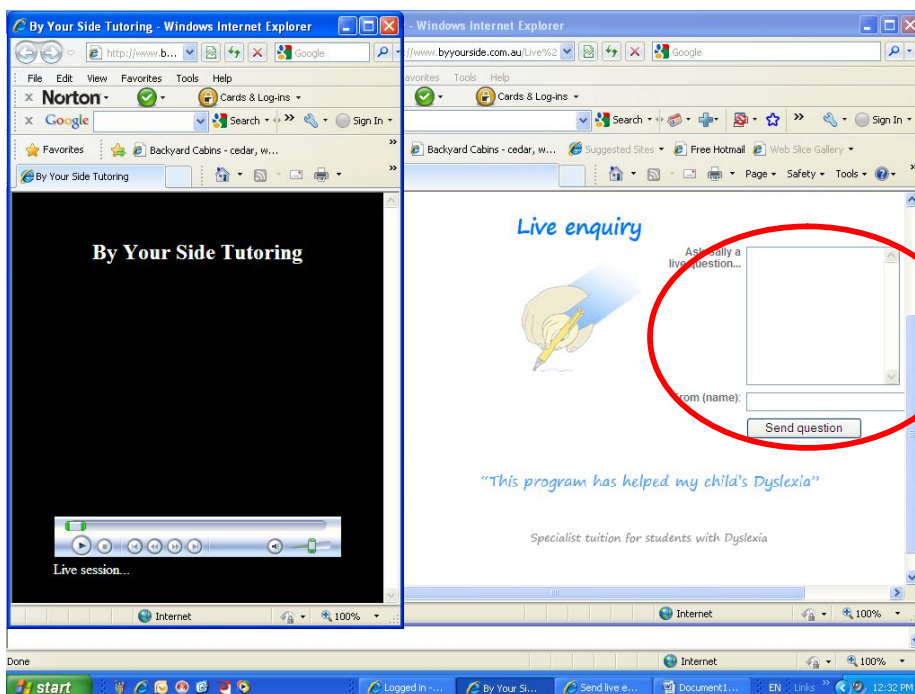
By Your Side Tutoring - Windows Internet Explorer

http://www.b...

Google

File Edit View Favorites Tools Help

Norton

Cards & Log-ins

Google

Search

Sign In

Favorites

Backyard Cabins - cedar, w...

By Your Side Tutoring

By Your Side Tutoring

Live session...

Internet

100%

- Windows Internet Explorer

//www.byyourside.com.au/Live%2

Google

avorites Tools Help

Cards & Log-ins

Search

Sign In

Backyard Cabins - cedar, w...

Suggested Sites

Free Hotmail

Web Slice Gallery

Page

Safety

Tools

Live enquiry

Ask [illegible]ally a live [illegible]uestion...

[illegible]rom (name):

Send question

"This program has helped my child's Dyslexia"

Specialist tuition for students with Dyslexia

Internet

100%

Done

Internet

100%

start

Logged in -...

By Your Si...

Send live e...

Document1...

EN

Links

12:32 PM